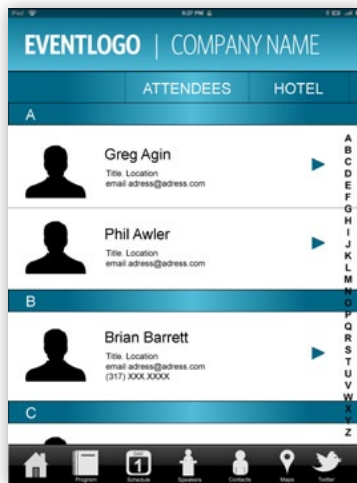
iPad 9:37 PM

EVENTLOGO | COMPANY NAME

ATTENDEES HOTEL

A

Greg Agin
Title. Location
email adress@adress.com

Phil Awler
Title. Location
email adress@adress.com

B

Brian Barrett
Title. Location
email adress@adress.com
(317) XXX.XXXX

C

A
B
C
D
E
F
G
H
I
J
K
L
M
N
O
P
Q
R
S
T
U
V
W
X
Y
Z

1

Program Schedule Speakers Contacts Maps Twitter